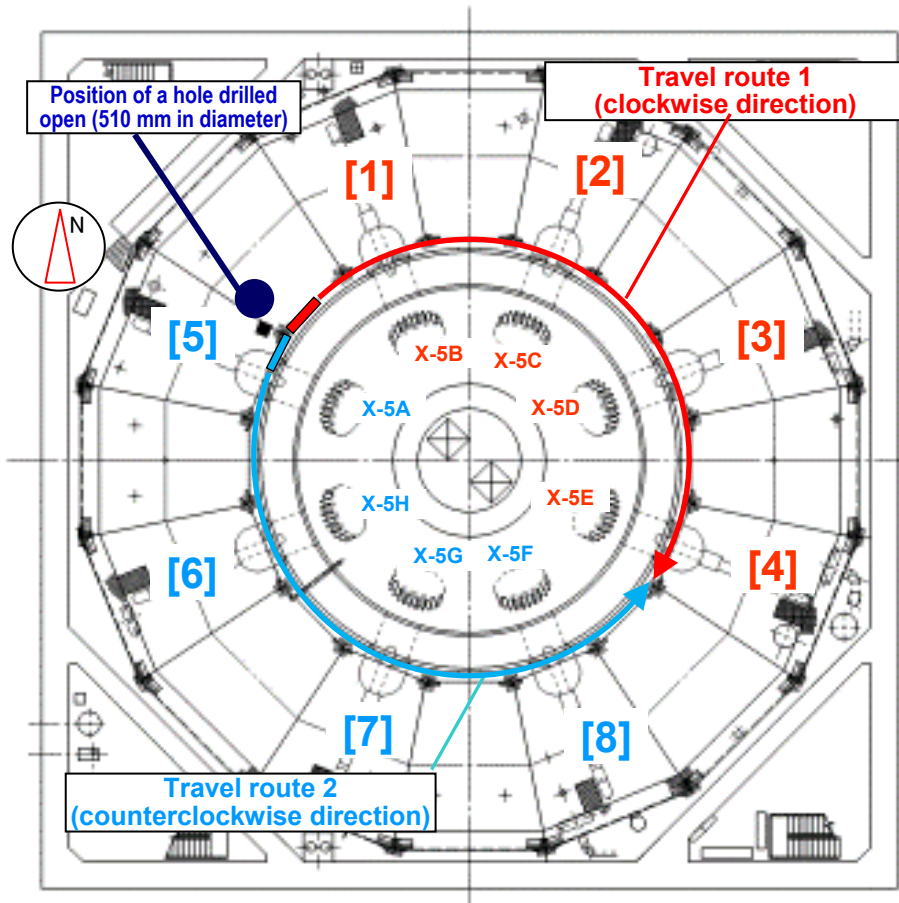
Position of a hole drilled open (510 mm in diameter)

Travel route 1 (clockwise direction)

N

[1]

[2]

[3]

[4]

[5]

[6]

[7]

[8]

X-5B

X-5C

X-5A

X-5D

X-5H

X-5E

X-5G

X-5F

Travel route 2 (counterclockwise direction)